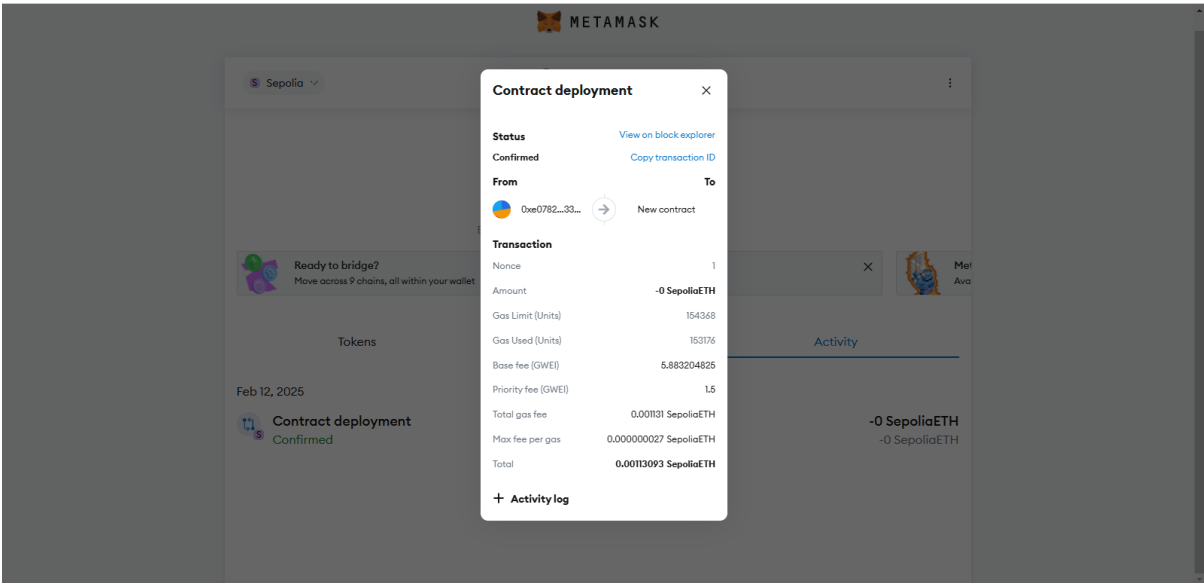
METAMASK

S Sepolia

Contract deployment

Status
View on block explorer
Confirmed
Copy transaction ID
From
To
0xe0782...33...
New contract

Transaction
Nonce 1
Amount -0 SepoliaETH
Gas Limit (Units) 154368
Gas Used (Units) 153176
Base fee (GWEI) 5.883204825
Priority fee (GWEI) 1.5
Total gas fee 0.001131 SepoliaETH
Max fee per gas 0.000000027 SepoliaETH
Total 0.00113093 SepoliaETH

+ Activity log

Ready to bridge?
Move across 9 chains, all within your wallet

Met
Ava

Tokens
Activity

Feb 12, 2025
Contract deployment
Confirmed
-0 SepoliaETH
-0 SepoliaETH